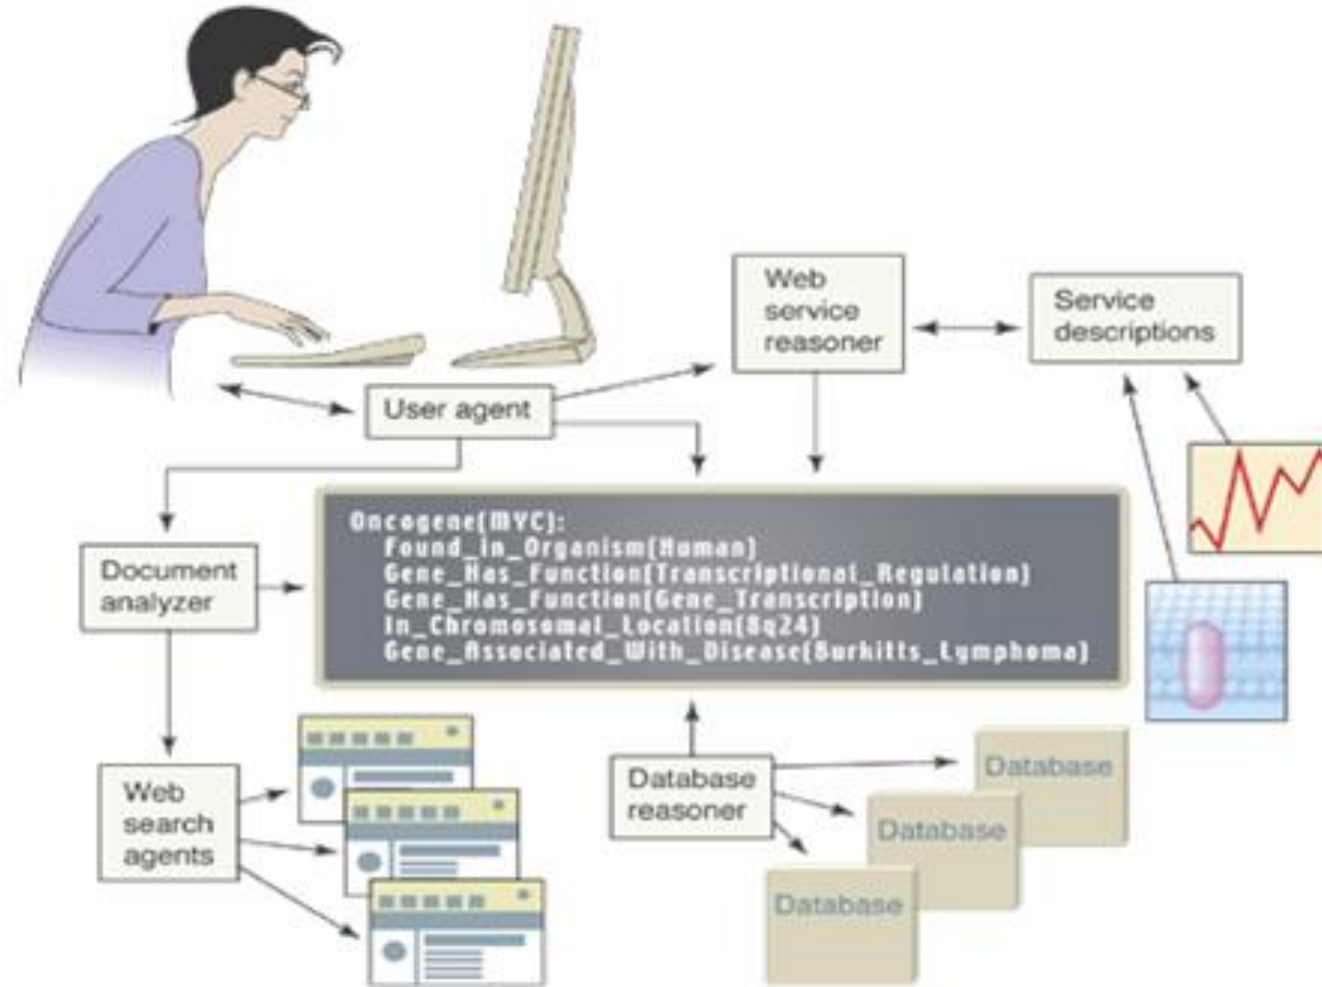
Web service reasoner

Service descriptions

User agent

Document analyzer

Oncogene(MYC):
Found_in_Organism(Human)
Gene_Has_Function(Transcriptional_Regulation)
Gene_Has_Function(Gene_Transcription)
In_Chromosomal_Location(8q24)
Gene_Associated_With_Disease(Burkitts_Lymphoma)

Web search agents

Database reasoner

Database

Database

Database